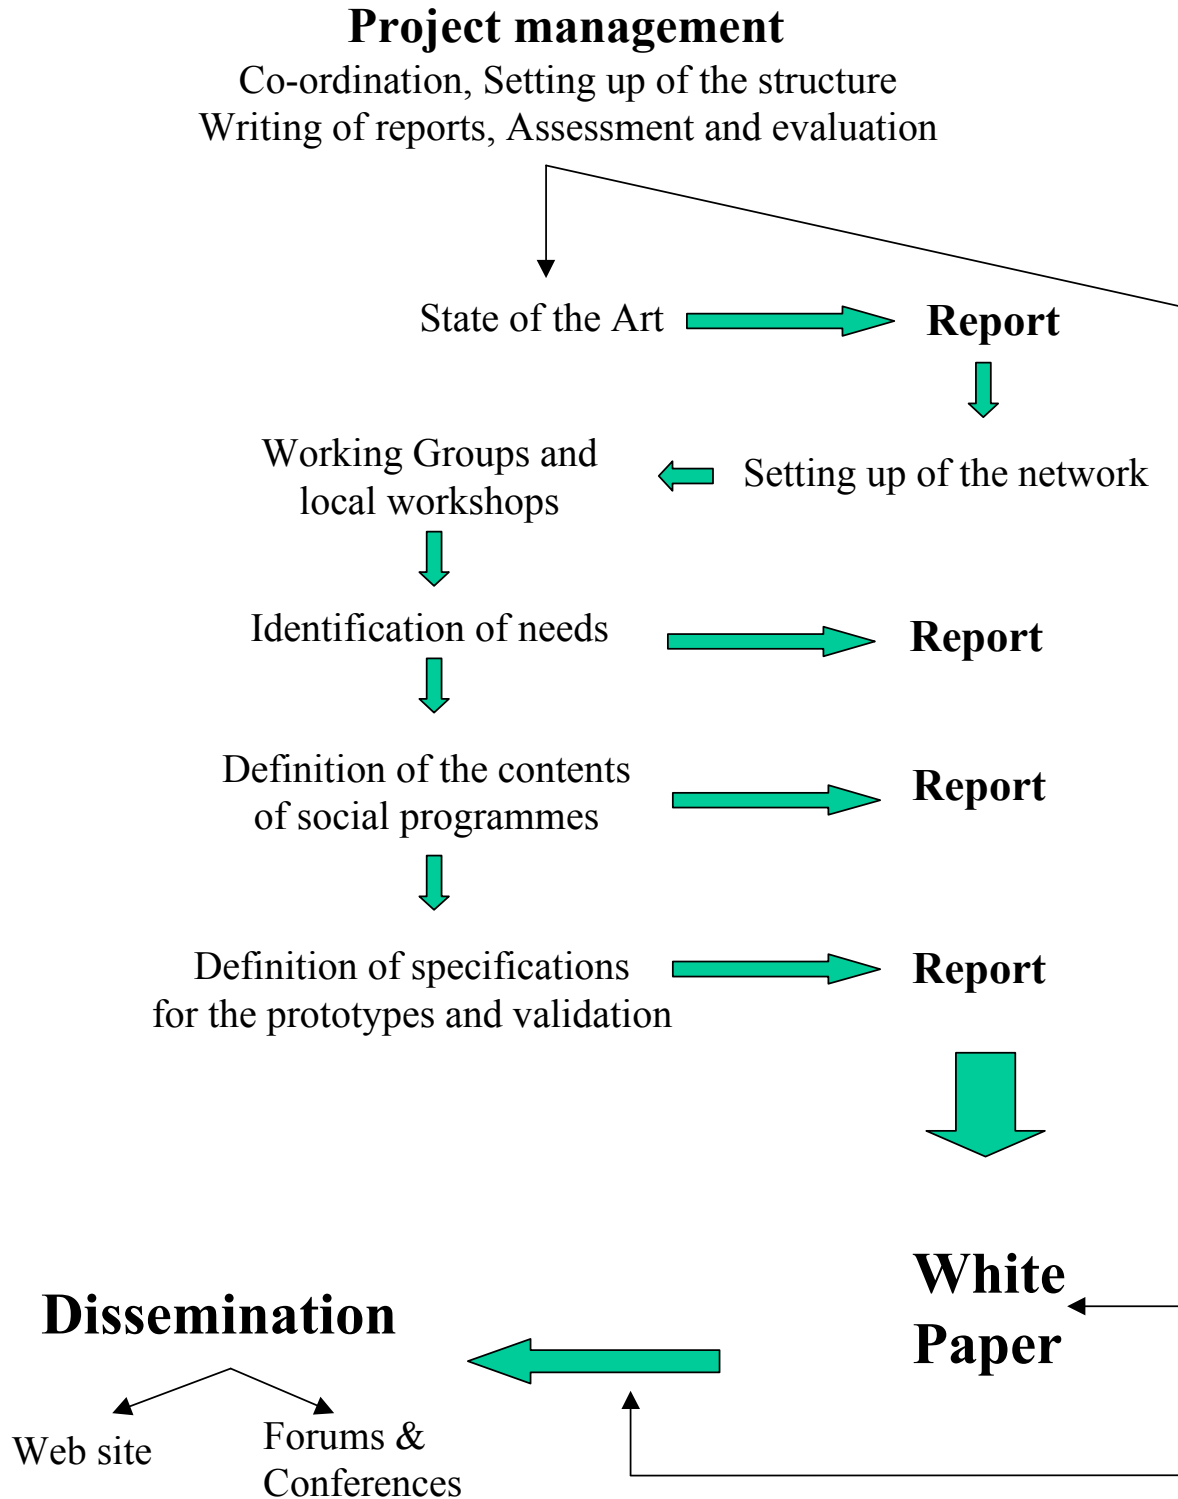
Project management
Co-ordination, Setting up of the structure
Writing of reports, Assessment and evaluation

State of the Art

Report

Working Groups and local workshops

Setting up of the network

Identification of needs

Report

Definition of the contents of social programmes

Report

Definition of specifications for the prototypes and validation

Report

White Paper

Dissemination

Web site

Forums & Conferences